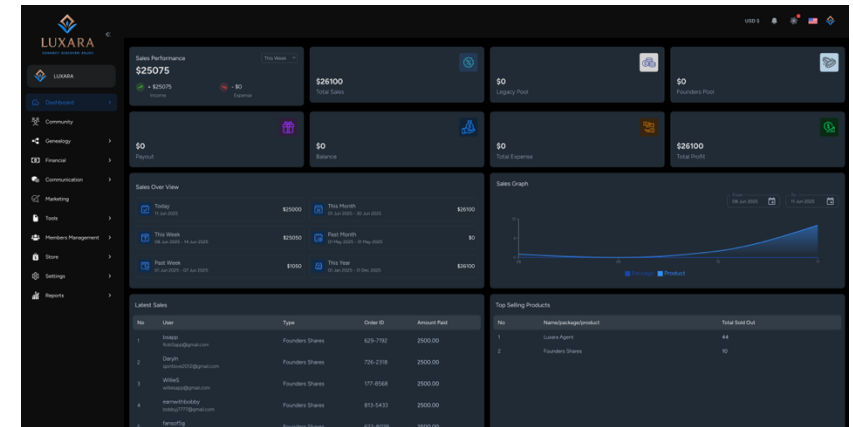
LUXARA

USD $

LUXARA

Dashboard
Community
Genealogy
Financial
Communication
Marketing
Tools
Members Management
Store
Settings
Reports

Sales Performance
This Week
$25075
+ $25075
Income
- $0
Expense

$26100
Total Sales

$0
Legacy Pool

$0
Founders Pool

$0
Payout

$0
Balance

$0
Total Expense

$26100
Total Profit

Sales Over View

Today
11 Jun 2025
$25000

This Month
01 Jun 2025 - 30 Jun 2025
$26100

This Week
08 Jun 2025 - 14 Jun 2025
$25050

Past Month
01 May 2025 - 31 May 2025
$0

Past Week
01 Jun 2025 - 07 Jun 2025
$1050

This Year
01 Jan 2025 - 31 Dec 2025
$26100

Sales Graph
From 08 Jun 2025
To 11 Jun 2025
Package Product

Latest Sales

| No | User | Type | Order ID | Amount Paid |
|---|---|---|---|---|
| 1 | Insapp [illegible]@gmail.com | Founders Shares | 629-7192 | 2500.00 |
| 2 | Daryln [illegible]@gmail.com | Founders Shares | 726-2318 | 2500.00 |
| 3 | WillieS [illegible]@gmail.com | Founders Shares | 177-8568 | 2500.00 |
| 4 | earnwithbobby bobby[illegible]@gmail.com | Founders Shares | 813-5433 | 2500.00 |
| 5 | fansof1g | Founders Shares | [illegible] | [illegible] |

Top Selling Products

| No | Name/package/product | Total Sold Out |
|---|---|---|
| 1 | Luxara Agent | 44 |
| 2 | Founders Shares | 10 |